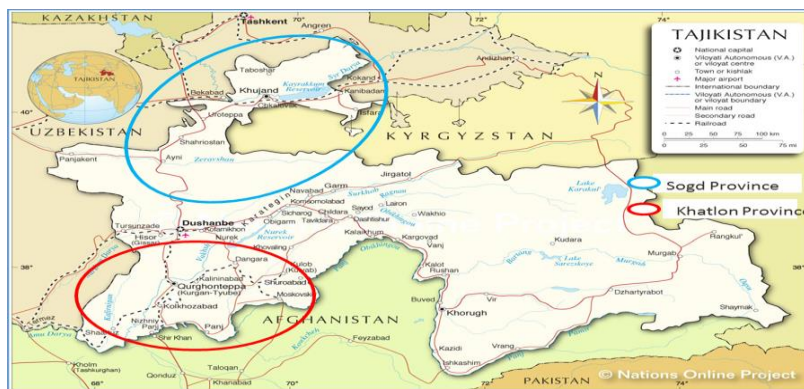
KAZAKHSTAN
Tashkent
Angren
72°
74°
TAJIKISTAN
National capital
Viloyati Autonomous (V.A.) or viloyat centre
Town or kishlak
Major airport
International boundary
Viloyati Autonomous (V.A.) or viloyat boundary
Main road
Secondary road
Railroad
0 25 50 75 100 km
0 25 50 75 mi
TAJIKISTAN
Andizhan
Taboshar
Kairakkum Reservoir
Syr Darya
Kokand
Bekabad
Khujand
Kanibadam
40°
Isfara
UZBEKISTAN
Uroteppa
KYRGYZSTAN
Shahriston
Panjakent
Ayni
Zeravshan
Jirgatol
Navabad
Garm
Surkhob
Lake Karakul
Sogd Province
Komsomolabad
Lairon
Khatlon Province
Scharog
Childara
Sayod
Dashtahur
Wakhio
Tursunzade
Dushanbe
Kofarnikhon
Hissor
Nurek Reservoir
Nurek
Kalaikhum
Kargovad
Vanj
Kudara
Rangkul
38°
Khovaling
Dangara
Kulob (Kulyab)
Kalininabad
Qurghonteppa (Kurgan-Tyube)
Shuroabad
Moskovsk
Kolkhozabad
Nizhniy Panj
Panj
Shahritus
Shir Khan
Kalai Rushan
Murgab
Dzhartyrabot
Shaymak
36°
AFGHANISTAN
Buved
Vir
Khorugh
Amu Darya
Kholm
Qonduz
Taloqan
Khanabad
Kazidi
Ishkashim
Vrang
PAKISTAN
© Nations Online Project
68°
70°